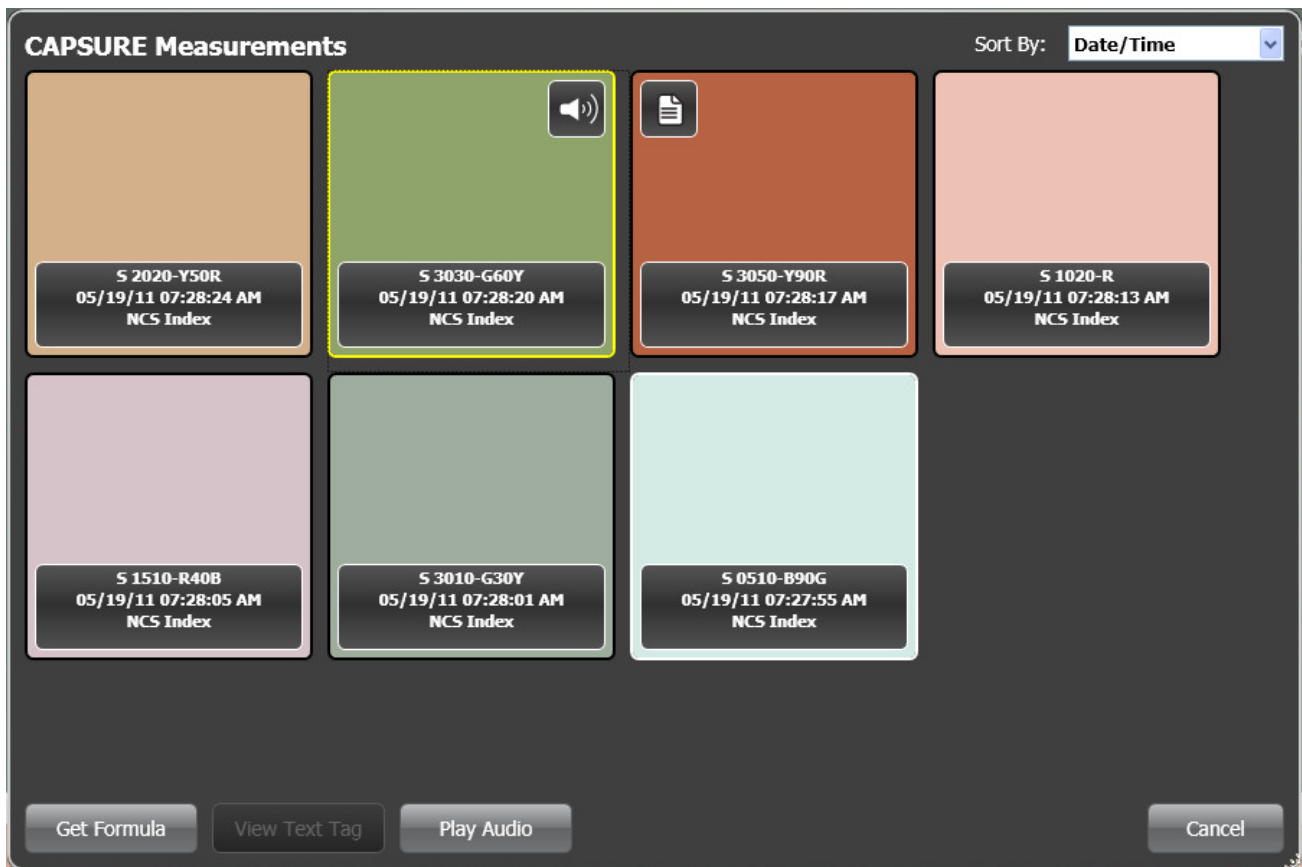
CAPSURE Measurements

Sort By: Date/Time

S 2020-Y50R
05/19/11 07:28:24 AM
NCS Index

S 3030-G60Y
05/19/11 07:28:20 AM
NCS Index

S 3050-Y90R
05/19/11 07:28:17 AM
NCS Index

S 1020-R
05/19/11 07:28:13 AM
NCS Index

S 1510-R40B
05/19/11 07:28:05 AM
NCS Index

S 3010-G30Y
05/19/11 07:28:01 AM
NCS Index

S 0510-B90G
05/19/11 07:27:55 AM
NCS Index

Get Formula

View Text Tag

Play Audio

Cancel